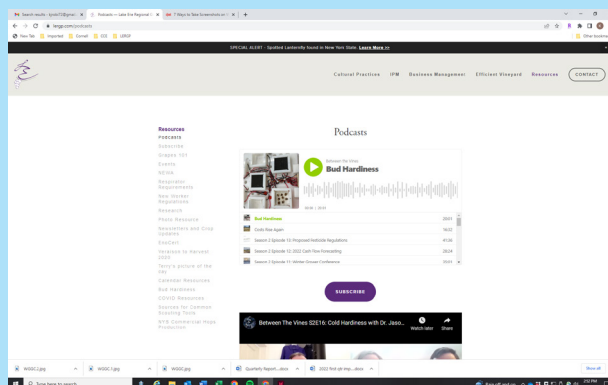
Search results - lgro010@gmai | Podcasts — Lake Erie Regional | 7 Ways to Take Screenshots on | +

lergp.com/podcasts

New Tab | Imported | Cornell | CCE | LERGP | Other bookma

SPECIAL ALERT - Spotted Lanternfly found in New York State. Learn More >>

Cultural Practices IPM Business Management Efficient Vineyard Resources CONTACT

Resources
Podcasts
Subscribe
Grapes 101
Events
NEWA
Registrar Requirements
New Worker Regulations
Research
Photo Resource
Newsletters and Crop Updates
Elecon
Virtual Harvest 2020
"Kevin's picture of the Day
Calendar Resources
Bud Hardiness
COVID Resources
Sources for Common Scouting Tools
NYS Commercial Hops Protection

Podcasts

Between the Vines
Bud Hardiness

00:00 | 20:51

Bud Hardiness 20:51
Cold Raw Again 16:52
Season 2 Episode 13: Proposed Pesticide Regulations 41:36
Season 2 Episode 12: 2022 Cash Flow Forecasting 26:34
Season 2 Episode 11: Winter Grower Conference 20:41

SUBSCRIBE

Between The Vines S2E16: Cold Hardiness with Dr. Jaso...
Watch later Share

WGSC2.jpg | WGSC1.jpg | WGSC.jpg | Quarterly Report....docx | 2022 first qtr rep....docx | Show all

Type here to search

2:12 PM